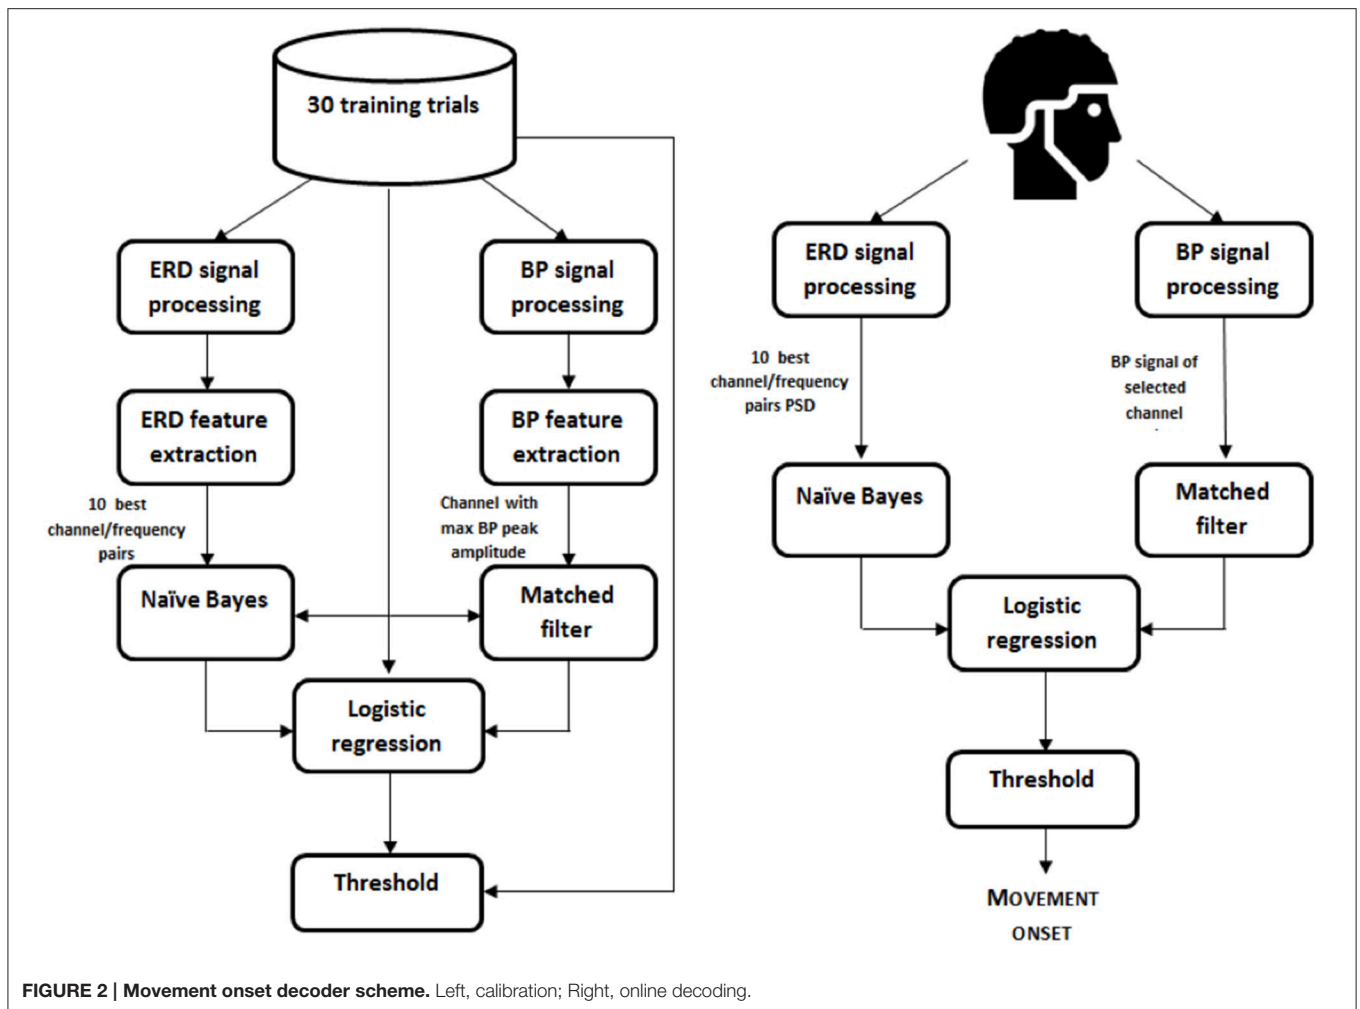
30 training trials

ERD signal processing

BP signal processing

ERD feature extraction

BP feature extraction

10 best channel/frequency pairs

Channel with max BP peak amplitude

Naïve Bayes

Matched filter

Logistic regression

Threshold

ERD signal processing

BP signal processing

10 best channel/frequency pairs PSD

BP signal of selected channel

Naïve Bayes

Matched filter

Logistic regression

Threshold

MOVEMENT ONSET

FIGURE 2 | Movement onset decoder scheme. Left, calibration; Right, online decoding.